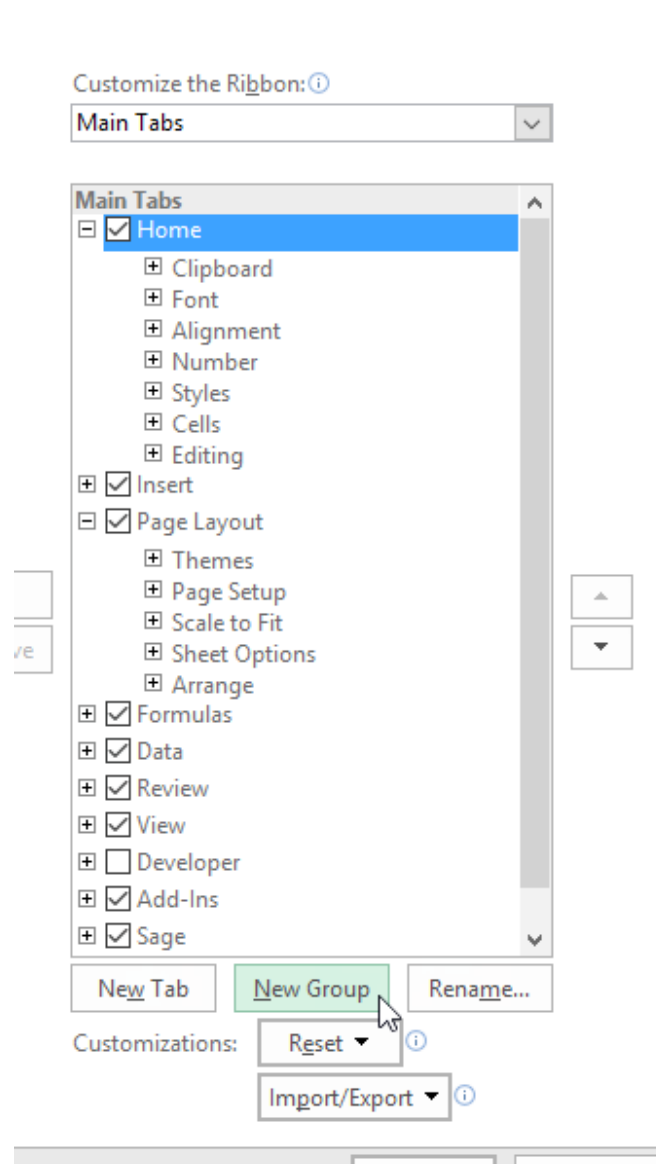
Customize the Ribbon:

Main Tabs

Main Tabs
Home
Clipboard
Font
Alignment
Number
Styles
Cells
Editing
Insert
Page Layout
Themes
Page Setup
Scale to Fit
Sheet Options
Arrange
Formulas
Data
Review
View
Developer
Add-Ins
Sage

ve

New Tab
New Group
Rename...

Customizations:
Reset
Import/Export